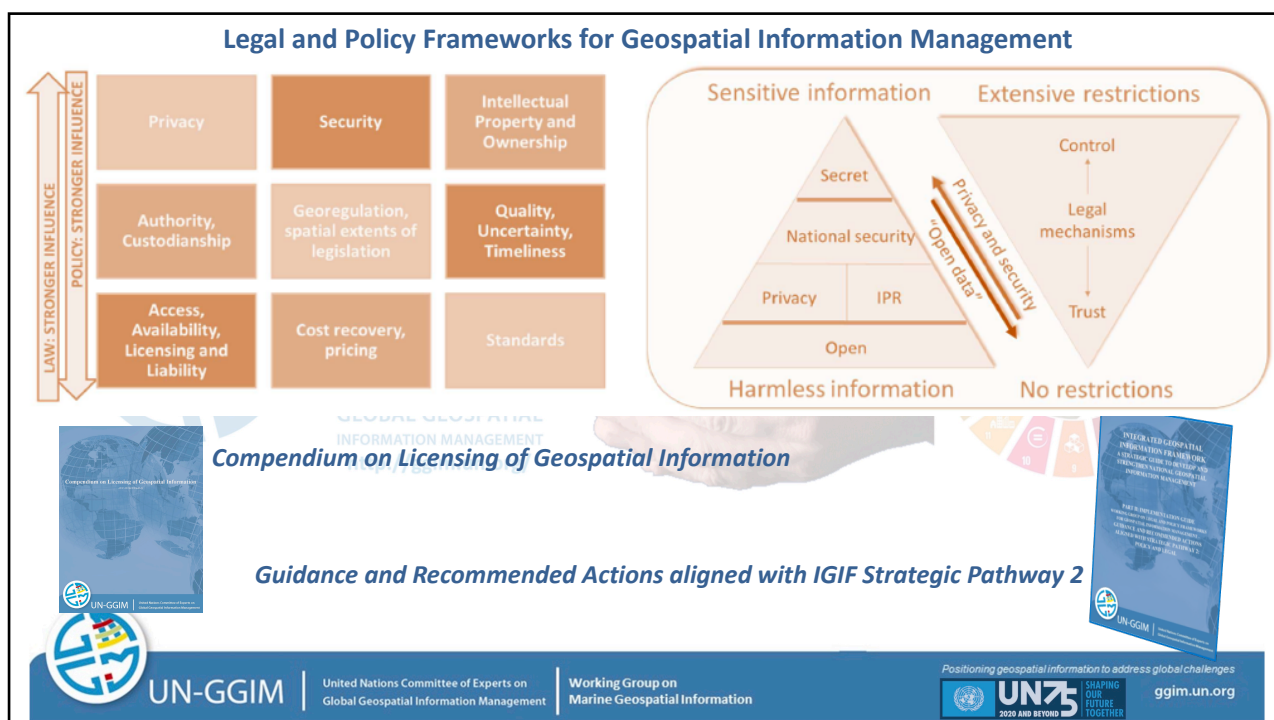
Legal and Policy Frameworks for Geospatial Information Management

LAW: STRONGER INFLUENCE

POLICY: STRONGER INFLUENCE

| Privacy | Security | Intellectual Property and Ownership |
|---|---|---|
| Authority, Custodianship | Georegulation, spatial extents of legislation | Quality, Uncertainty, Timeliness |
| Access, Availability, Licensing and Liability | Cost recovery, pricing | Standards |

Sensitive information

Extensive restrictions

Secret

National security

Privacy

IPR

Open

Harmless information

Control

Legal mechanisms

Trust

No restrictions

Privacy and security

"Open data"

GLOBAL GEOSPATIAL INFORMATION MANAGEMENT

Compendium on Licensing of Geospatial Information

Compendium on Licensing of Geospatial Information

UN-GGIM

Guidance and Recommended Actions aligned with IGIF Strategic Pathway 2

INTEGRATED GEOSPATIAL INFORMATION FRAMEWORK

UN-GGIM

UN-GGIM | United Nations Committee of Experts on Global Geospatial Information Management | Working Group on Marine Geospatial Information

Positioning geospatial information to address global challenges

UN75 2020 AND BEYOND SHAPING OUR FUTURE TOGETHER

ggim.un.org